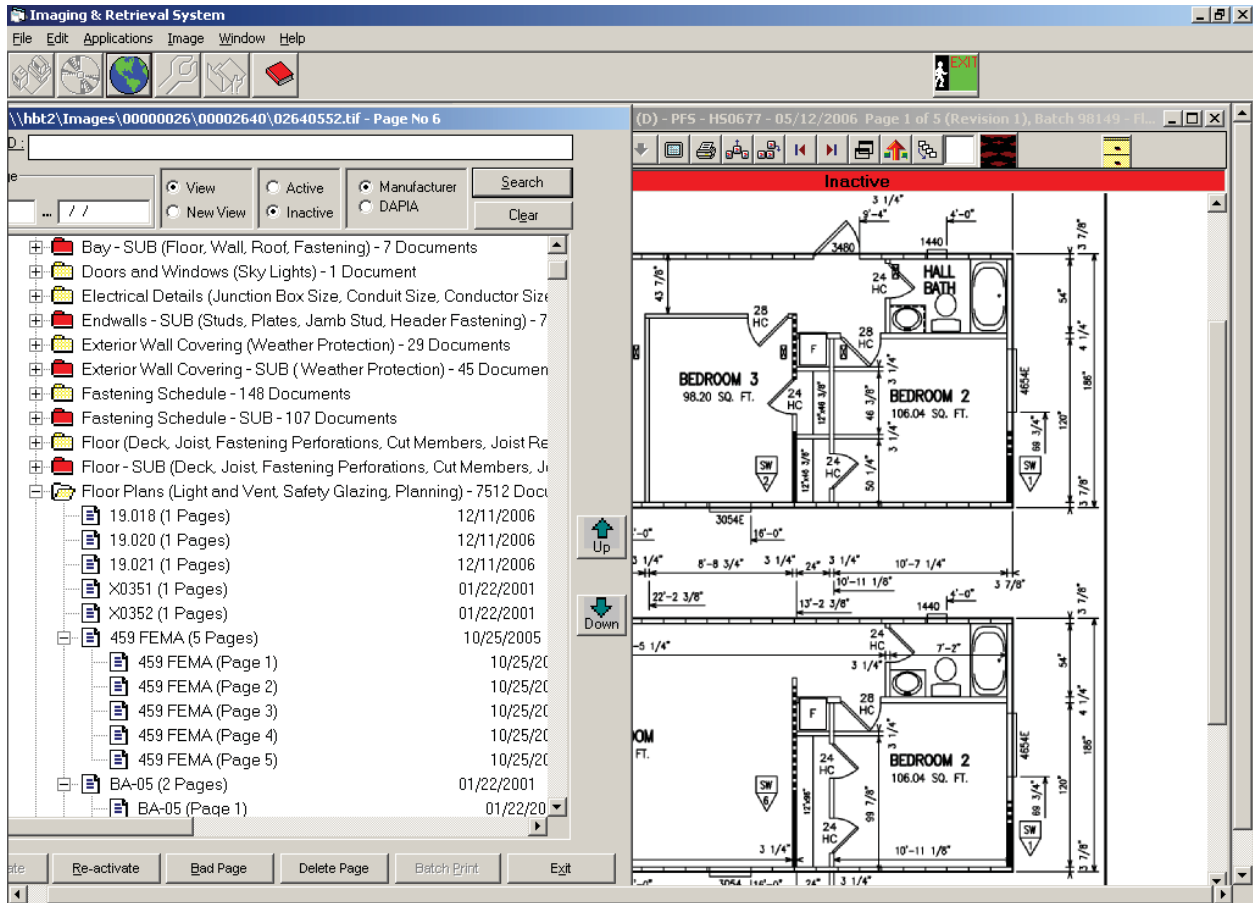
Imaging & Retrieval System

File Edit Applications Image Window Help

EXIT

\\hbt2\Images\00000026\00002640\02640552.tif - Page No 6

D :

e

... / /

View
New View

Active
Inactive

Manufacturer
DAPIA

Search
Clear

Bay - SUB (Floor, Wall, Roof, Fastening) - 7 Documents
Doors and Windows (Sky Lights) - 1 Document
Electrical Details (Junction Box Size, Conduit Size, Conductor Size
Endwalls - SUB (Studs, Plates, Jamb Stud, Header Fastening) - 7
Exterior Wall Covering (Weather Protection) - 29 Documents
Exterior Wall Covering - SUB ( Weather Protection) - 45 Documen
Fastening Schedule - 148 Documents
Fastening Schedule - SUB - 107 Documents
Floor (Deck, Joist, Fastening Perforations, Cut Members, Joist Re
Floor - SUB (Deck, Joist, Fastening Perforations, Cut Members, Jo
Floor Plans (Light and Vent, Safety Glazing, Planning) - 7512 Docu

| | |
|---|---|
| 19.018 (1 Pages) | 12/11/2006 |
| 19.020 (1 Pages) | 12/11/2006 |
| 19.021 (1 Pages) | 12/11/2006 |
| X0351 (1 Pages) | 01/22/2001 |
| X0352 (1 Pages) | 01/22/2001 |
| 459 FEMA (5 Pages) | 10/25/2005 |
| 459 FEMA (Page 1) | 10/25/20 |
| 459 FEMA (Page 2) | 10/25/20 |
| 459 FEMA (Page 3) | 10/25/20 |
| 459 FEMA (Page 4) | 10/25/20 |
| 459 FEMA (Page 5) | 10/25/20 |
| BA-05 (2 Pages) | 01/22/2001 |
| BA-05 (Page 1) | 01/22/20 |

Up
Down

ate Re-activate Bad Page Delete Page Batch Print Exit

(D) - PFS - HS0677 - 05/12/2006 Page 1 of 5 (Revision 1), Batch 98149 - Fl...

Inactive

3 1/4" 9'-4" 4'-0" 3480 1440 3 7/8" 43 7/8" 24 HC HALL BATH 28 HC 28 HC F BEDROOM 3 98.20 SQ. FT. 24 HC BEDROOM 2 106.04 SQ. FT. 4654E 54" 4 1/4" 186" 120" 99 3/4" 46 3/8" 3 1/4" 3 1/4" 24 HC 50 1/4" SW 2 SW 1 3 7/8" 3054E 16'-0" -0" 3 1/4" 8'-8 3/4" 3 1/4" 24" 3 1/4" 10'-7 1/4" 10'-11 1/8" 3 7/8" 22'-2 3/8" 13'-2 3/8" 1440 4'-0" 3 7/8" -5 1/4" 24 HC 7'-2" 3 1/4" 28 HC F OOM FT. 24 HC BEDROOM 2 106.04 SQ. FT. 4654E 54" 4 1/4" 186" 120" 99 3/4" SW 6 99 7/8" 24 HC SW 1 3 1/4" 10'-11 1/8" 3 7/8" 3054 16'-0" 24" 3 1/4"